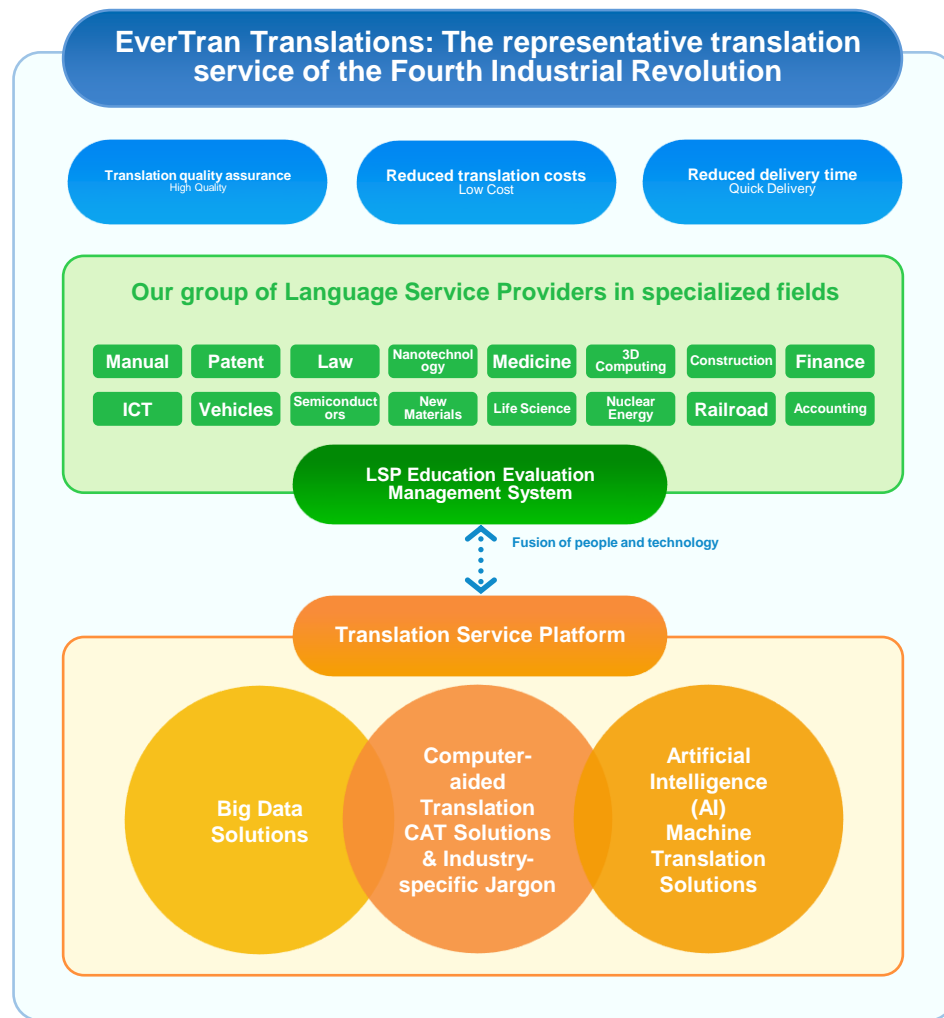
EverTran Translations: The representative translation service of the Fourth Industrial Revolution

Translation quality assurance
High Quality

Reduced translation costs
Low Cost

Reduced delivery time
Quick Delivery

Our group of Language Service Providers in specialized fields

Manual
Patent
Law
Nanotechnology
Medicine
3D Computing
Construction
Finance

ICT
Vehicles
Semiconductors
New Materials
Life Science
Nuclear Energy
Railroad
Accounting

LSP Education Evaluation Management System

Fusion of people and technology

Translation Service Platform

Big Data Solutions

Computer-aided Translation CAT Solutions & Industry-specific Jargon

Artificial Intelligence (AI) Machine Translation Solutions